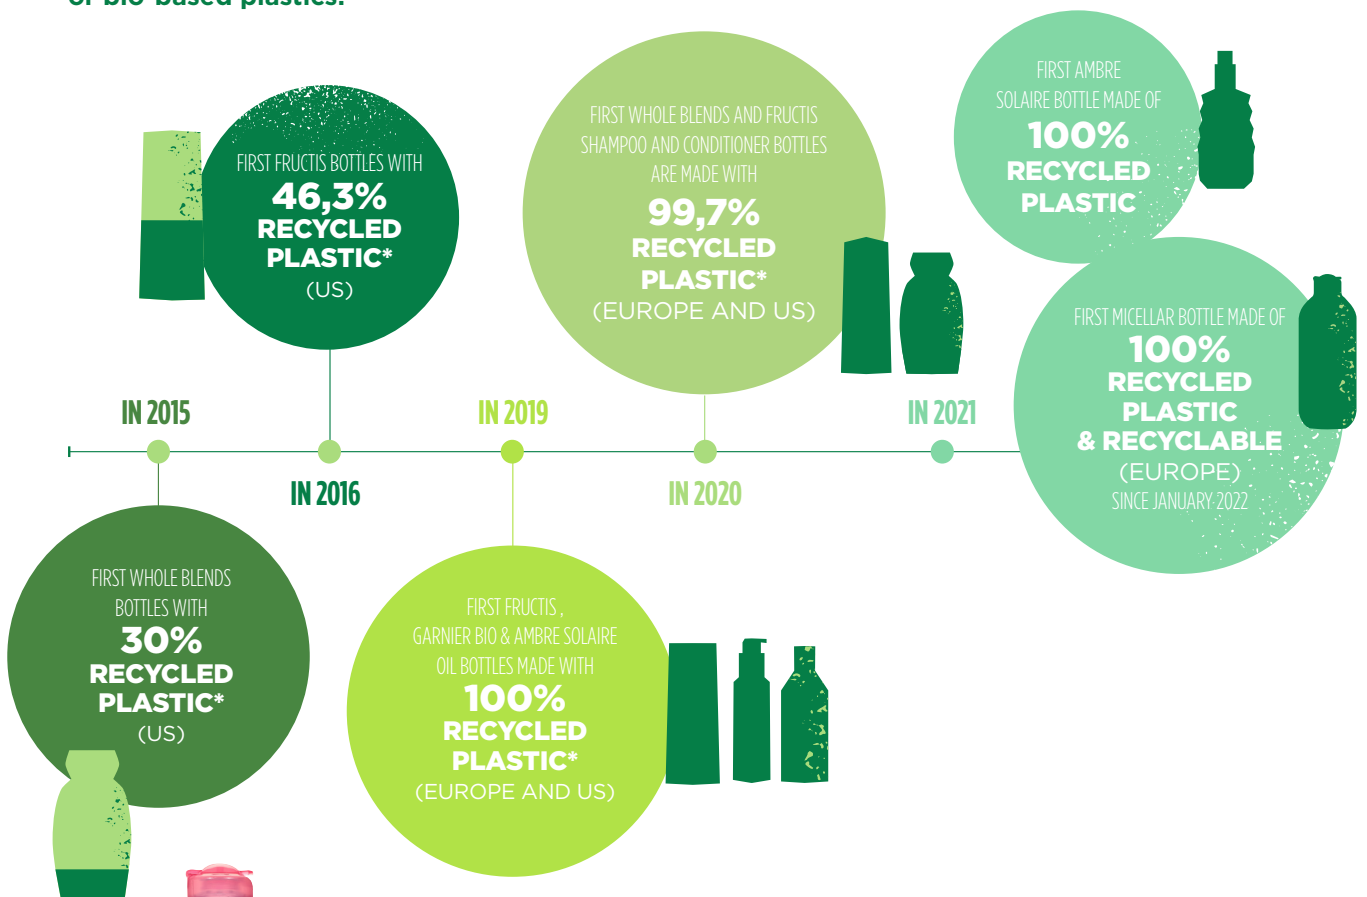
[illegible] bio-based plastics.

FIRST FRUCTIS BOTTLES WITH 46,3% RECYCLED PLASTIC* (US)

FIRST WHOLE BLENDS AND FRUCTIS SHAMPOO AND CONDITIONER BOTTLES ARE MADE WITH 99,7% RECYCLED PLASTIC* (EUROPE AND US)

FIRST AMBRE SOLAIRE BOTTLE MADE OF 100% RECYCLED PLASTIC

FIRST MICELLAR BOTTLE MADE OF 100% RECYCLED PLASTIC & RECYCLABLE (EUROPE) SINCE JANUARY 2022

IN 2015

IN 2016

IN 2019

IN 2020

IN 2021

FIRST WHOLE BLENDS BOTTLES WITH 30% RECYCLED PLASTIC* (US)

FIRST FRUCTIS , GARNIER BIO & AMBRE SOLAIRE OIL BOTTLES MADE WITH 100% RECYCLED PLASTIC* (EUROPE AND US)